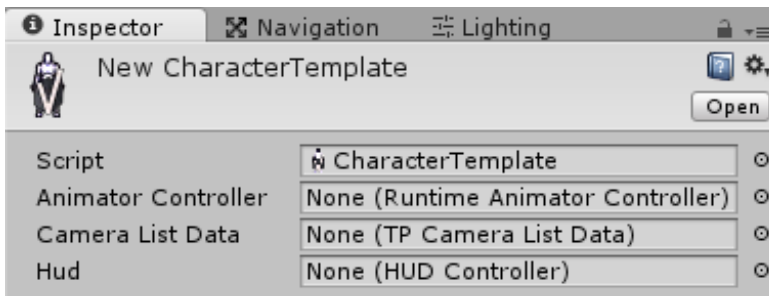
Inspector Navigation Lighting

New CharacterTemplate

Open

| Script | CharacterTemplate |
|---|---|
| Animator Controller | None (Runtime Animator Controller) |
| Camera List Data | None (TP Camera List Data) |
| Hud | None (HUD Controller) |